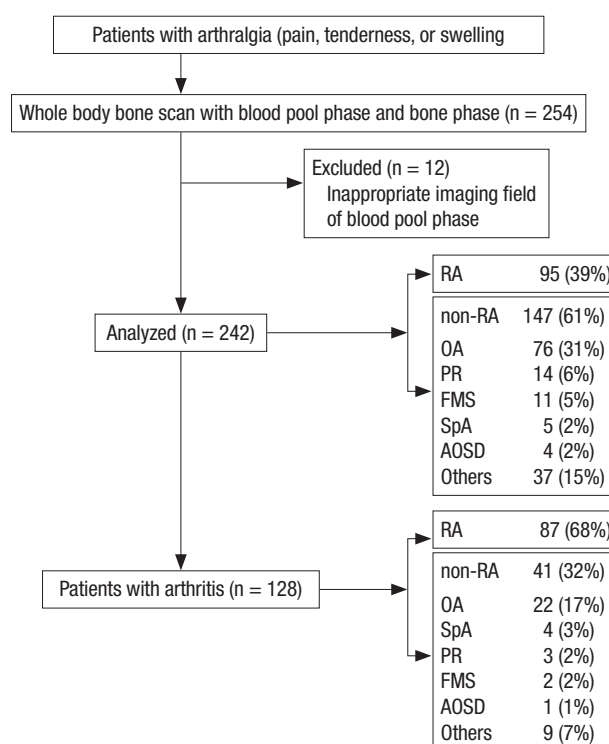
Patients with arthralgia (pain, tenderness, or swelling

Whole body bone scan with blood pool phase and bone phase (n = 254)

Excluded (n = 12)
Inappropriate imaging field of blood pool phase

Analyzed (n = 242)

| RA | 95 (39%) |
|---|---|
| non-RA | 147 (61%) |
| OA | 76 (31%) |
| PR | 14 (6%) |
| FMS | 11 (5%) |
| SpA | 5 (2%) |
| AOSD | 4 (2%) |
| Others | 37 (15%) |

Patients with arthritis (n = 128)

| RA | 87 (68%) |
|---|---|
| non-RA | 41 (32%) |
| OA | 22 (17%) |
| SpA | 4 (3%) |
| PR | 3 (2%) |
| FMS | 2 (2%) |
| AOSD | 1 (1%) |
| Others | 9 (7%) |